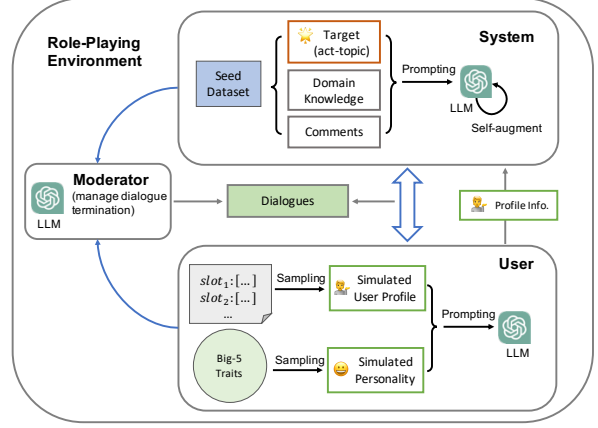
Role-Playing Environment

System

Seed Dataset

Target (act-topic)

Domain Knowledge

Comments

Prompting

LLM

Self-augment

Moderator (manage dialogue termination)

LLM

Dialogues

Profile Info.

User

$slot_1$: [...]
$slot_2$: [...]
...

Sampling

Simulated User Profile

Prompting

LLM

Big-5 Traits

Sampling

Simulated Personality